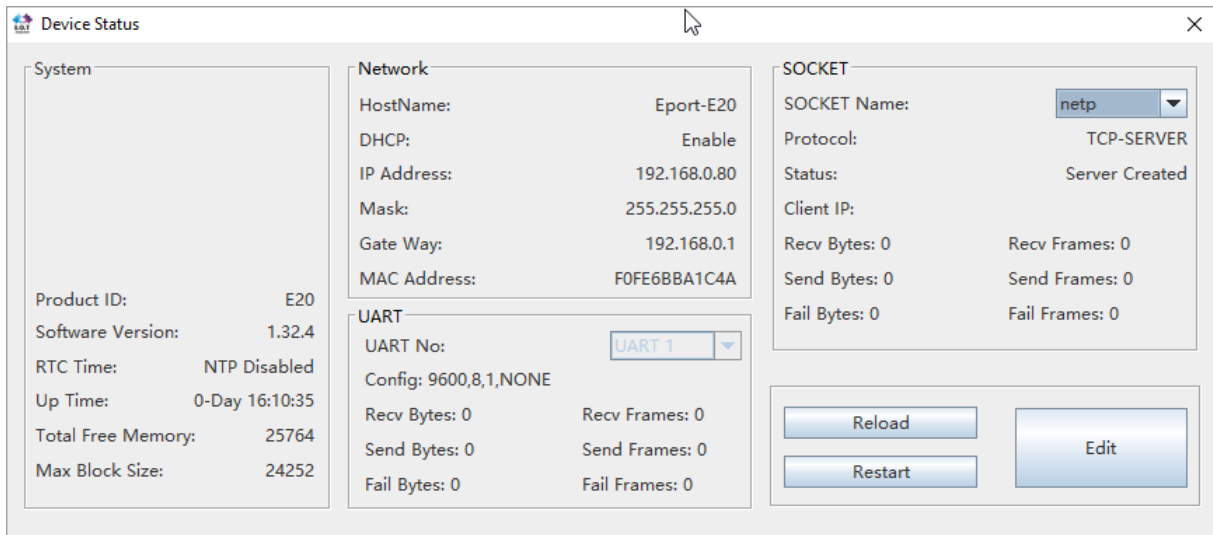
Device Status

System

Product ID: E20
Software Version: 1.32.4
RTC Time: NTP Disabled
Up Time: 0-Day 16:10:35
Total Free Memory: 25764
Max Block Size: 24252

Network

HostName: Eport-E20
DHCP: Enable
IP Address: 192.168.0.80
Mask: 255.255.255.0
Gate Way: 192.168.0.1
MAC Address: F0FE6BBA1C4A

UART

UART No: UART 1
Config: 9600,8,1,NONE
Recv Bytes: 0 Recv Frames: 0
Send Bytes: 0 Send Frames: 0
Fail Bytes: 0 Fail Frames: 0

SOCKET

SOCKET Name: netp
Protocol: TCP-SERVER
Status: Server Created
Client IP:
Recv Bytes: 0 Recv Frames: 0
Send Bytes: 0 Send Frames: 0
Fail Bytes: 0 Fail Frames: 0

Reload
Restart
Edit